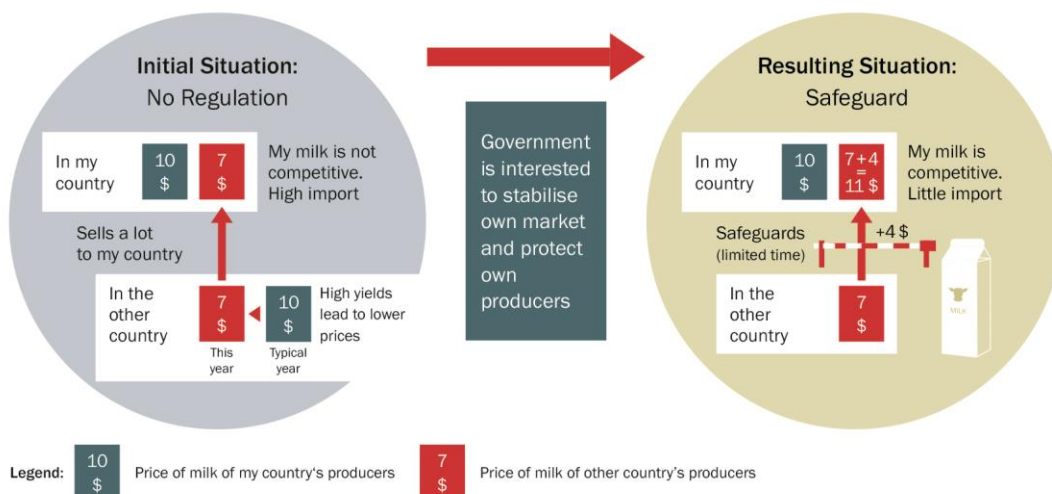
Initial Situation:
No Regulation

In my country
10 $
7 $
My milk is not competitive. High import

Sells a lot to my country

In the other country
7 $
This year
10 $
Typical year
High yields lead to lower prices

Government is interested to stabilise own market and protect own producers

Resulting Situation:
Safeguard

In my country
10 $
7 + 4 = 11 $
My milk is competitive. Little import

Safeguards (limited time)
+4 $

In the other country
7 $

MILK

Legend: 10 $ Price of milk of my country's producers 7 $ Price of milk of other country's producers